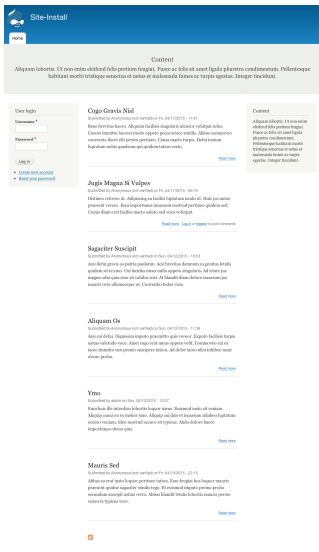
Site-Install

Home

Content

Aliquam lobortis. Ut non enim eleifend felis pretium feugiat. Fusce ac felis sit amet ligula pharetra condimentum. Pellentesque habitant morbi tristique senectus et netus et malesuada fames ac turpis egestas. Integer tincidunt.

User login

Username *

Password *

Log in

Create new account
Request new password

Cogo Gravis Nisl

Submitted by Anonymous (not verified) on Fri, 04/17/2015 - 11:41

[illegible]

Read more

Jugis Magna Si Vulpes

Submitted by Anonymous (not verified) on Fri, 04/17/2015 - 05:19

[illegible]

Read more Log in or register to post comments

Sagaciter Suscipit

Submitted by Anonymous (not verified) on Sat, 04/18/2015 - 10:53

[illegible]

Read more

Aliquam Os

Submitted by Anonymous (not verified) on Sun, 04/12/2015 - 11:38

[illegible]

Read more

Ymo

Submitted by admin on Sun, 04/12/2015 - 13:07

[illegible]

Read more

Mauris Sed

Submitted by Anonymous (not verified) on Fri, 04/10/2015 - 22:13

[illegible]

Read more

Content

Aliquam lobortis. Ut non enim eleifend felis pretium feugiat. Fusce ac felis sit amet ligula pharetra condimentum. Pellentesque habitant morbi tristique senectus et netus et malesuada fames ac turpis egestas. Integer tincidunt.